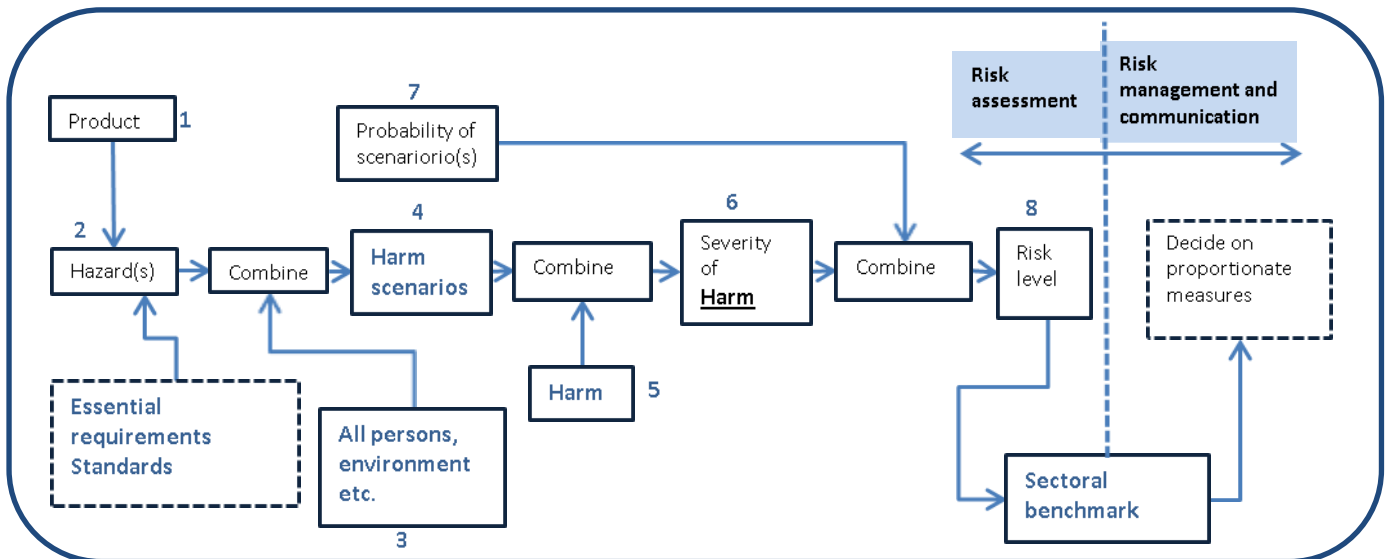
Risk assessment

Risk management and communication

Product 1

7
Probability of scenariorio(s)

2
Hazard(s)

Combine

4
Harm scenarios

Combine

6
Severity of Harm

Combine

8
Risk level

Decide on proportionate measures

Essential requirements Standards

All persons, environment etc.
3

Harm 5

Sectoral benchmark